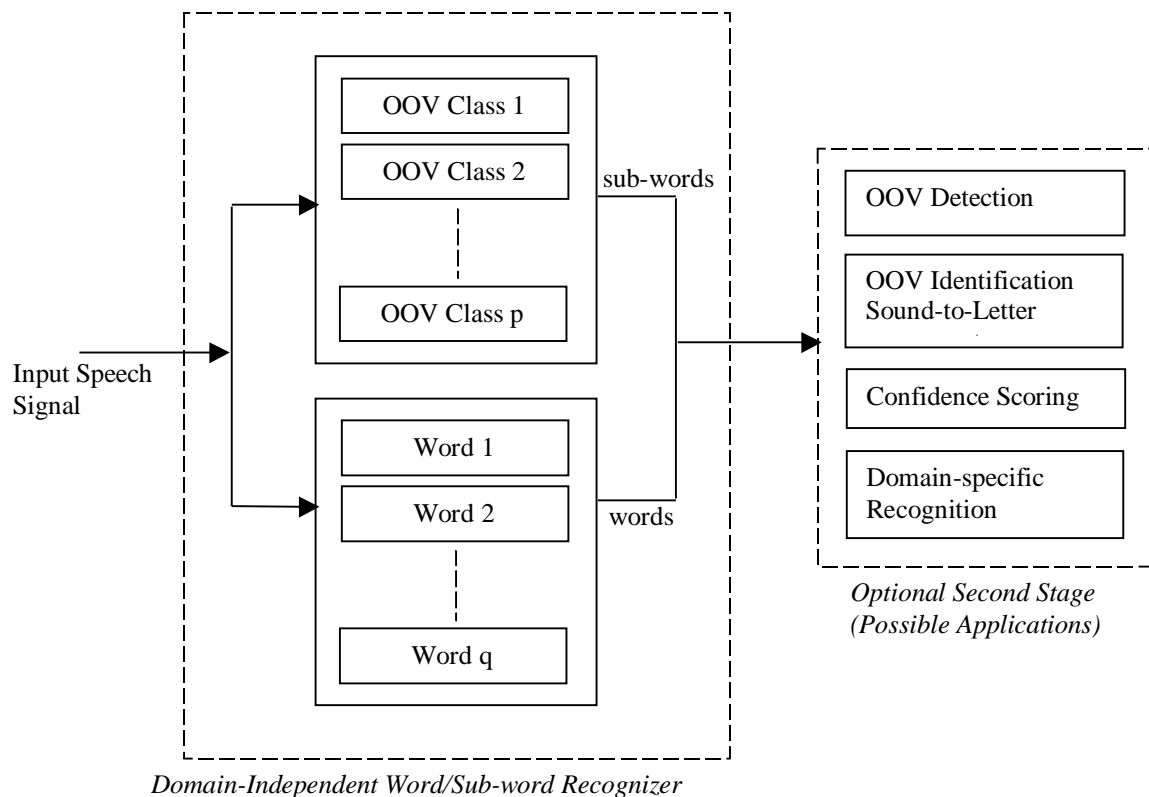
Input Speech Signal

OOV Class 1

OOV Class 2

OOV Class p

sub-words

Word 1

Word 2

Word q

words

Domain-Independent Word/Sub-word Recognizer

OOV Detection

OOV Identification Sound-to-Letter

Confidence Scoring

Domain-specific Recognition

Optional Second Stage (Possible Applications)